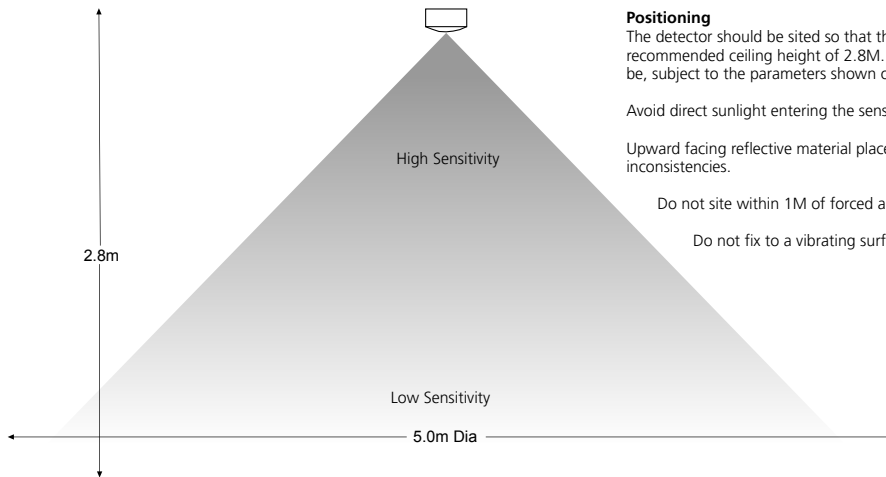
**Positioning**
The detector should be sited so that th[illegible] recommended ceiling height of 2.8M. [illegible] be, subject to the parameters shown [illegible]

Avoid direct sunlight entering the sens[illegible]

Upward facing reflective material place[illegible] inconsistencies.

Do not site within 1M of forced a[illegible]

Do not fix to a vibrating surf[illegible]

High Sensitivity

2.8m

Low Sensitivity

5.0m Dia